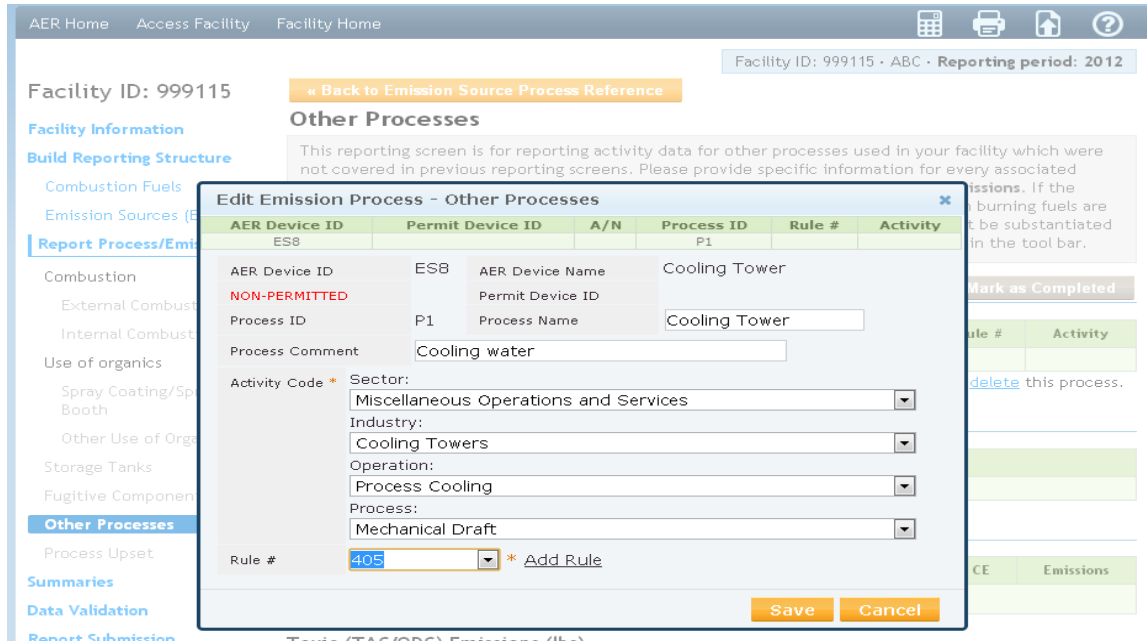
AER Home Access Facility Facility Home

Facility ID: 999115 · ABC · Reporting period: 2012

Facility ID: 999115

Facility Information
Build Reporting Structure
Combustion Fuels
Emission Sources (E
Report Process/Emis
Combustion
External Combust
Internal Combust
Use of organics
Spray Coating/Sp Booth
Other Use of Orga
Storage Tanks
Fugitive Componen
Other Processes
Process Upset
Summaries
Data Validation
Report Submission

« Back to Emission Source Process Reference

Other Processes

This reporting screen is for reporting activity data for other processes used in your facility which were not covered in previous reporting screens. Please provide specific information for every associated

issions. If the burning fuels are t be substantiated in the tool bar.

Mark as Completed

ule # | Activity

delete this process.

CE | Emissions

Toxic (TAC/ODC) Emissions (lbs)

Edit Emission Process - Other Processes ×

| AER Device ID | Permit Device ID | A/N | Process ID | Rule # | Activity |
|---|---|---|---|---|---|
| ES8 | | | P1 | | |

AER Device ID ES8 AER Device Name Cooling Tower
NON-PERMITTED Permit Device ID
Process ID P1 Process Name Cooling Tower
Process Comment Cooling water
Activity Code * Sector:
Miscellaneous Operations and Services
Industry:
Cooling Towers
Operation:
Process Cooling
Process:
Mechanical Draft
Rule # 405 * Add Rule

Save Cancel